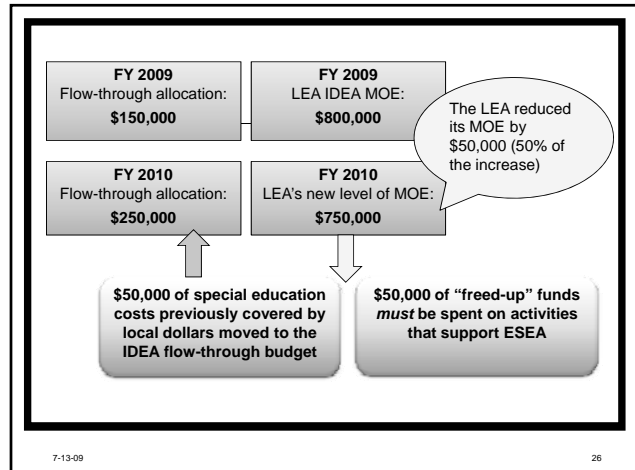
FY 2009
Flow-through allocation:
$150,000

FY 2009
LEA IDEA MOE:
$800,000

The LEA reduced its MOE by $50,000 (50% of the increase)

FY 2010
Flow-through allocation:
$250,000

FY 2010
LEA's new level of MOE:
$750,000

$50,000 of special education costs previously covered by local dollars moved to the IDEA flow-through budget

$50,000 of "freed-up" funds *must* be spent on activities that support ESEA

7-13-09

26